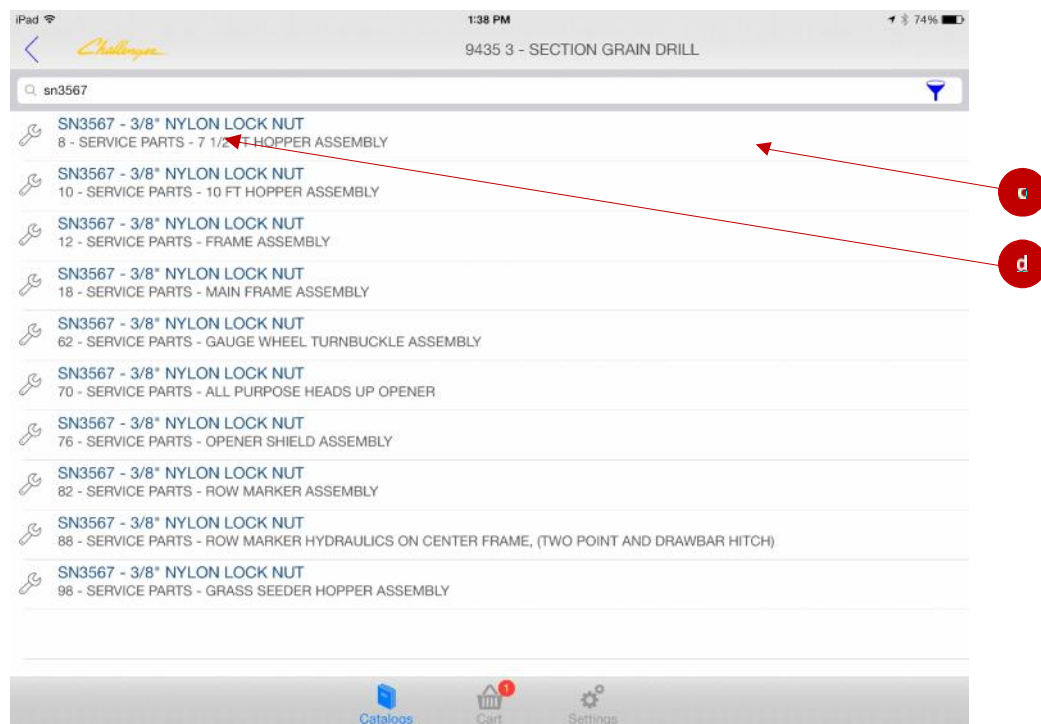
iPad
1:38 PM
74%
Challenger
9435 3 - SECTION GRAIN DRILL

sn3567

SN3567 - 3/8" NYLON LOCK NUT
8 - SERVICE PARTS - 7 1/2 FT HOPPER ASSEMBLY

SN3567 - 3/8" NYLON LOCK NUT
10 - SERVICE PARTS - 10 FT HOPPER ASSEMBLY

SN3567 - 3/8" NYLON LOCK NUT
12 - SERVICE PARTS - FRAME ASSEMBLY

SN3567 - 3/8" NYLON LOCK NUT
18 - SERVICE PARTS - MAIN FRAME ASSEMBLY

SN3567 - 3/8" NYLON LOCK NUT
62 - SERVICE PARTS - GAUGE WHEEL TURNBUCKLE ASSEMBLY

SN3567 - 3/8" NYLON LOCK NUT
70 - SERVICE PARTS - ALL PURPOSE HEADS UP OPENER

SN3567 - 3/8" NYLON LOCK NUT
76 - SERVICE PARTS - OPENER SHIELD ASSEMBLY

SN3567 - 3/8" NYLON LOCK NUT
82 - SERVICE PARTS - ROW MARKER ASSEMBLY

SN3567 - 3/8" NYLON LOCK NUT
88 - SERVICE PARTS - ROW MARKER HYDRAULICS ON CENTER FRAME, (TWO POINT AND DRAWBAR HITCH)

SN3567 - 3/8" NYLON LOCK NUT
98 - SERVICE PARTS - GRASS SEEDER HOPPER ASSEMBLY

c
d

Catalogs
1
Cart
Settings